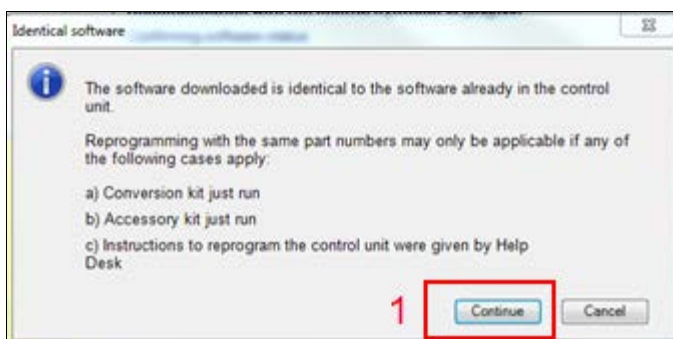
Identical software

The software downloaded is identical to the software already in the control unit.

Reprogramming with the same part numbers may only be applicable if any of the following cases apply:

a) Conversion kit just run

b) Accessory kit just run

c) Instructions to reprogram the control unit were given by Help Desk

1

Continue

Cancel